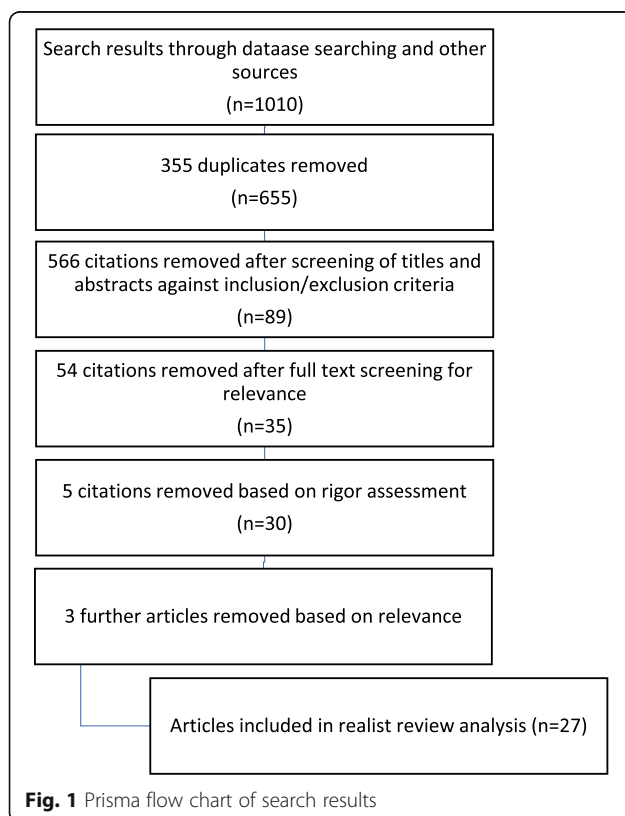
Search results through dataase searching and other sources
(n=1010)

355 duplicates removed
(n=655)

566 citations removed after screening of titles and abstracts against inclusion/exclusion criteria
(n=89)

54 citations removed after full text screening for relevance
(n=35)

5 citations removed based on rigor assessment
(n=30)

3 further articles removed based on relevance

Articles included in realist review analysis (n=27)

**Fig. 1** Prisma flow chart of search results